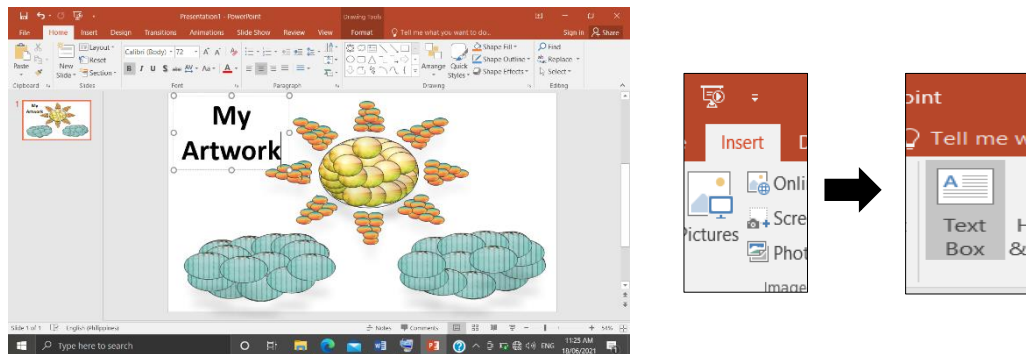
Presentation1 - PowerPoint

Drawing Tools

File Home Insert Design Transitions Animations Slide Show Review View Format Tell me what you want to do... Sign in Share

Paste Clipboard New Slide Layout Reset Section Slides Calibri (Body) 72 B I U S abc Font Paragraph Arrange Quick Styles Shape Fill Shape Outline Shape Effects Drawing Find Replace Select Editing

1

My Artwork

My Artwork

Slide 1 of 1 English (Philippines) Notes Comments 56%

Type here to search

11:25 AM 18/06/2021 ENG

Insert D

Pictures Onli Scre Phot Image

oint

Tell me w

Text Box H &